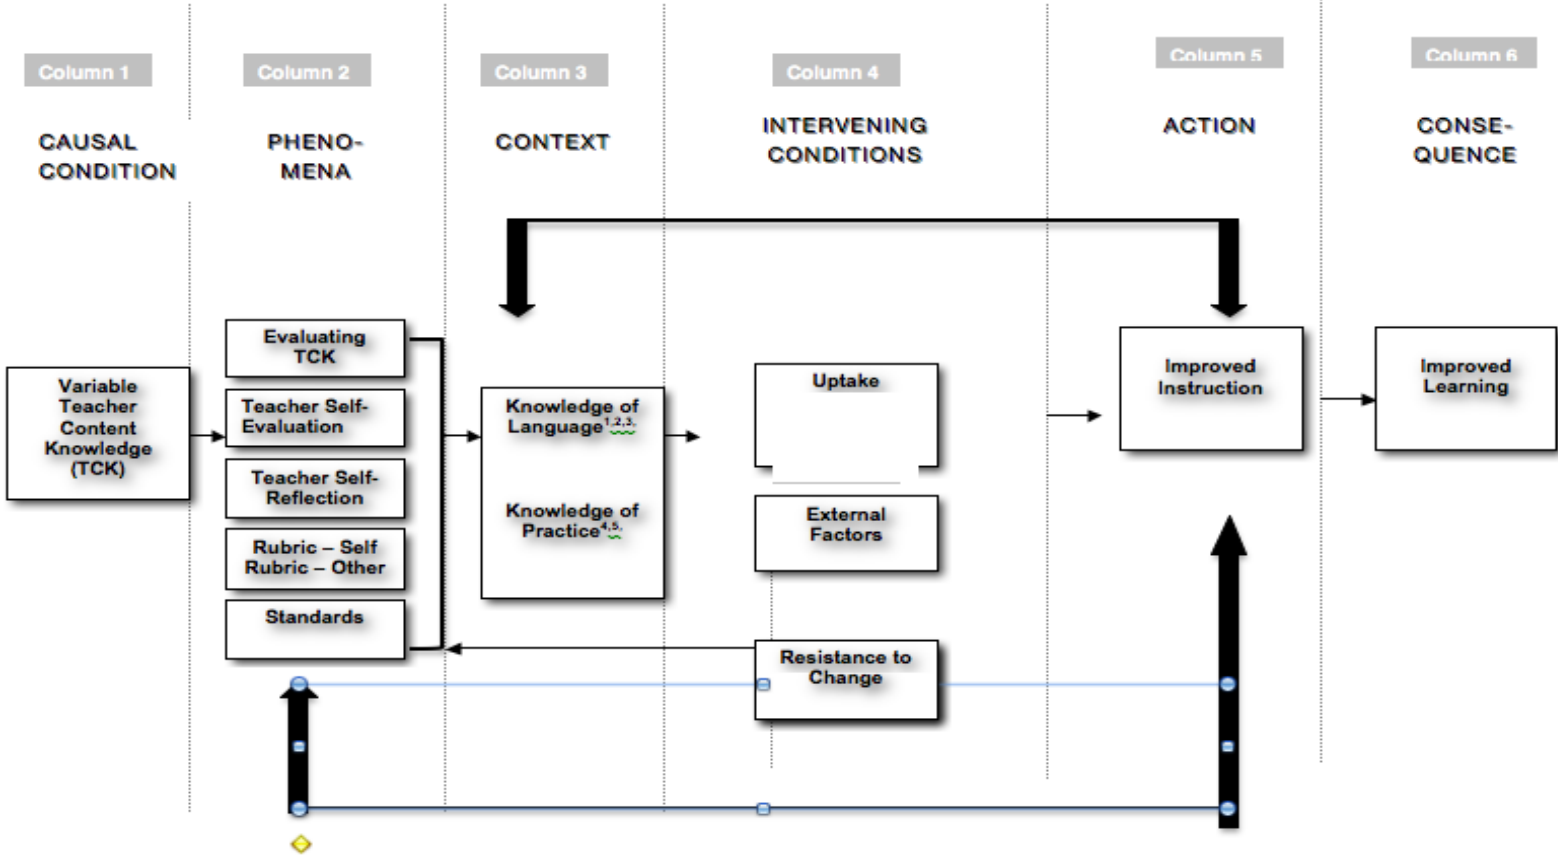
Column 1

CAUSAL CONDITION

Column 2

PHENO-MENA

Column 3

CONTEXT

Column 4

INTERVENING CONDITIONS

Column 5

ACTION

Column 6

CONSE-QUENCE

Variable Teacher Content Knowledge (TCK)

Evaluating TCK

Teacher Self-Evaluation

Teacher Self-Reflection

Rubric – Self Rubric – Other

Standards

Knowledge of Language$^{1,2,3,}$

Knowledge of Practice$^{4,5,}$

Uptake

External Factors

Resistance to Change

Improved Instruction

Improved Learning